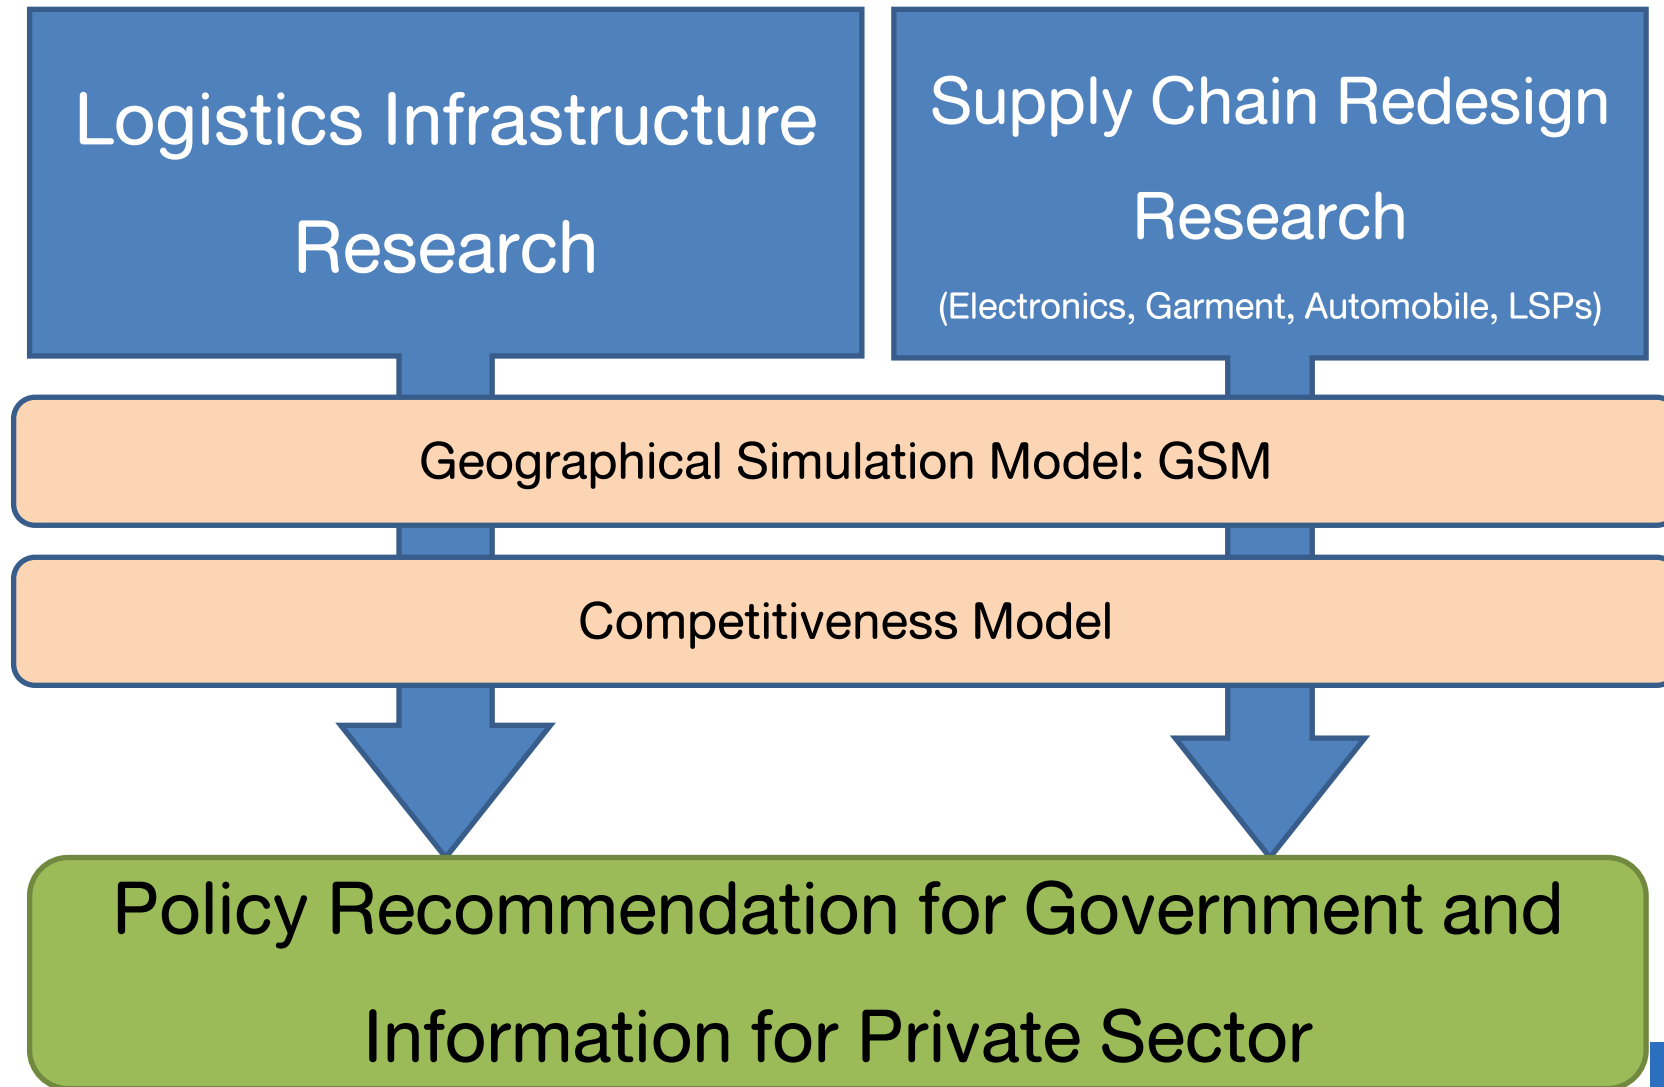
Logistics Infrastructure Research

Supply Chain Redesign Research
(Electronics, Garment, Automobile, LSPs)

Geographical Simulation Model: GSM

Competitiveness Model

Policy Recommendation for Government and Information for Private Sector